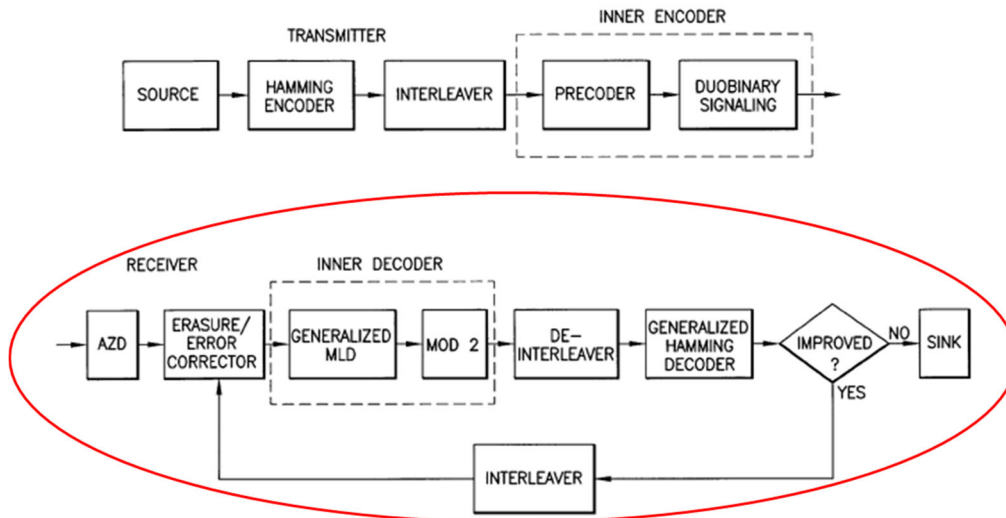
TRANSMITTER

INNER ENCODER

SOURCE

HAMMING ENCODER

INTERLEAVER

PRECODER

DUOBINARY SIGNALING

RECEIVER

INNER DECODER

AZD

ERASURE/ ERROR CORRECTOR

GENERALIZED MLD

MOD 2

DE-INTERLEAVER

GENERALIZED HAMMING DECODER

IMPROVED ?

NO

SINK

YES

INTERLEAVER